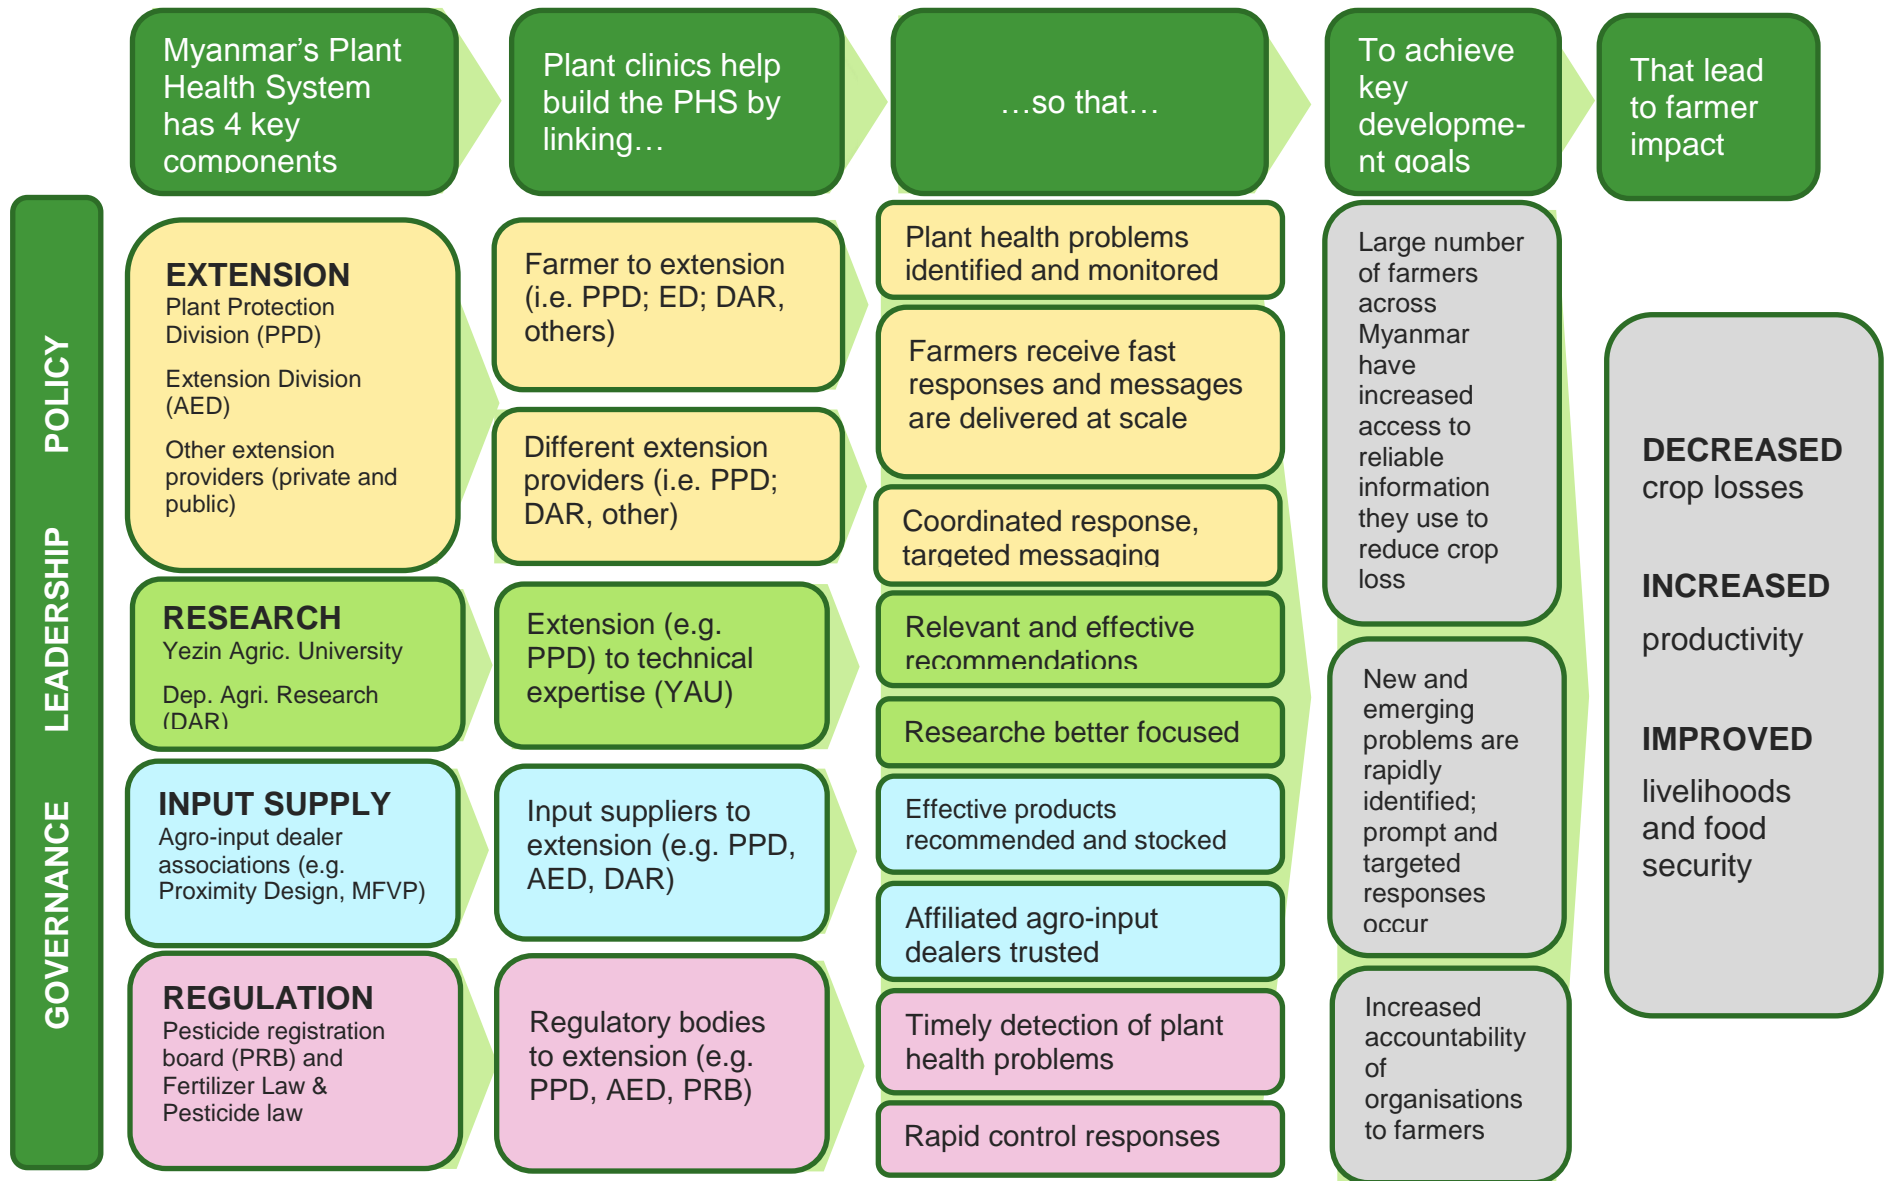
Myanmar's Plant Health System has 4 key components

Plant clinics help build the PHS by linking…

…so that…

To achieve key developme-nt goals

That lead to farmer impact

POLICY LEADERSHIP GOVERNANCE

EXTENSION
Plant Protection Division (PPD)
Extension Division (AED)
Other extension providers (private and public)

Farmer to extension (i.e. PPD; ED; DAR, others)

Different extension providers (i.e. PPD; DAR, other)

Plant health problems identified and monitored

Farmers receive fast responses and messages are delivered at scale

Coordinated response, targeted messaging

Large number of farmers across Myanmar have increased access to reliable information they use to reduce crop loss

RESEARCH
Yezin Agric. University
Dep. Agri. Research (DAR)

Extension (e.g. PPD) to technical expertise (YAU)

Relevant and effective recommendations

Researche better focused

New and emerging problems are rapidly identified; prompt and targeted responses occur

INPUT SUPPLY
Agro-input dealer associations (e.g. Proximity Design, MFVP)

Input suppliers to extension (e.g. PPD, AED, DAR)

Effective products recommended and stocked

Affiliated agro-input dealers trusted

REGULATION
Pesticide registration board (PRB) and Fertilizer Law & Pesticide law

Regulatory bodies to extension (e.g. PPD, AED, PRB)

Timely detection of plant health problems

Rapid control responses

Increased accountability of organisations to farmers

DECREASED crop losses

INCREASED productivity

IMPROVED livelihoods and food security